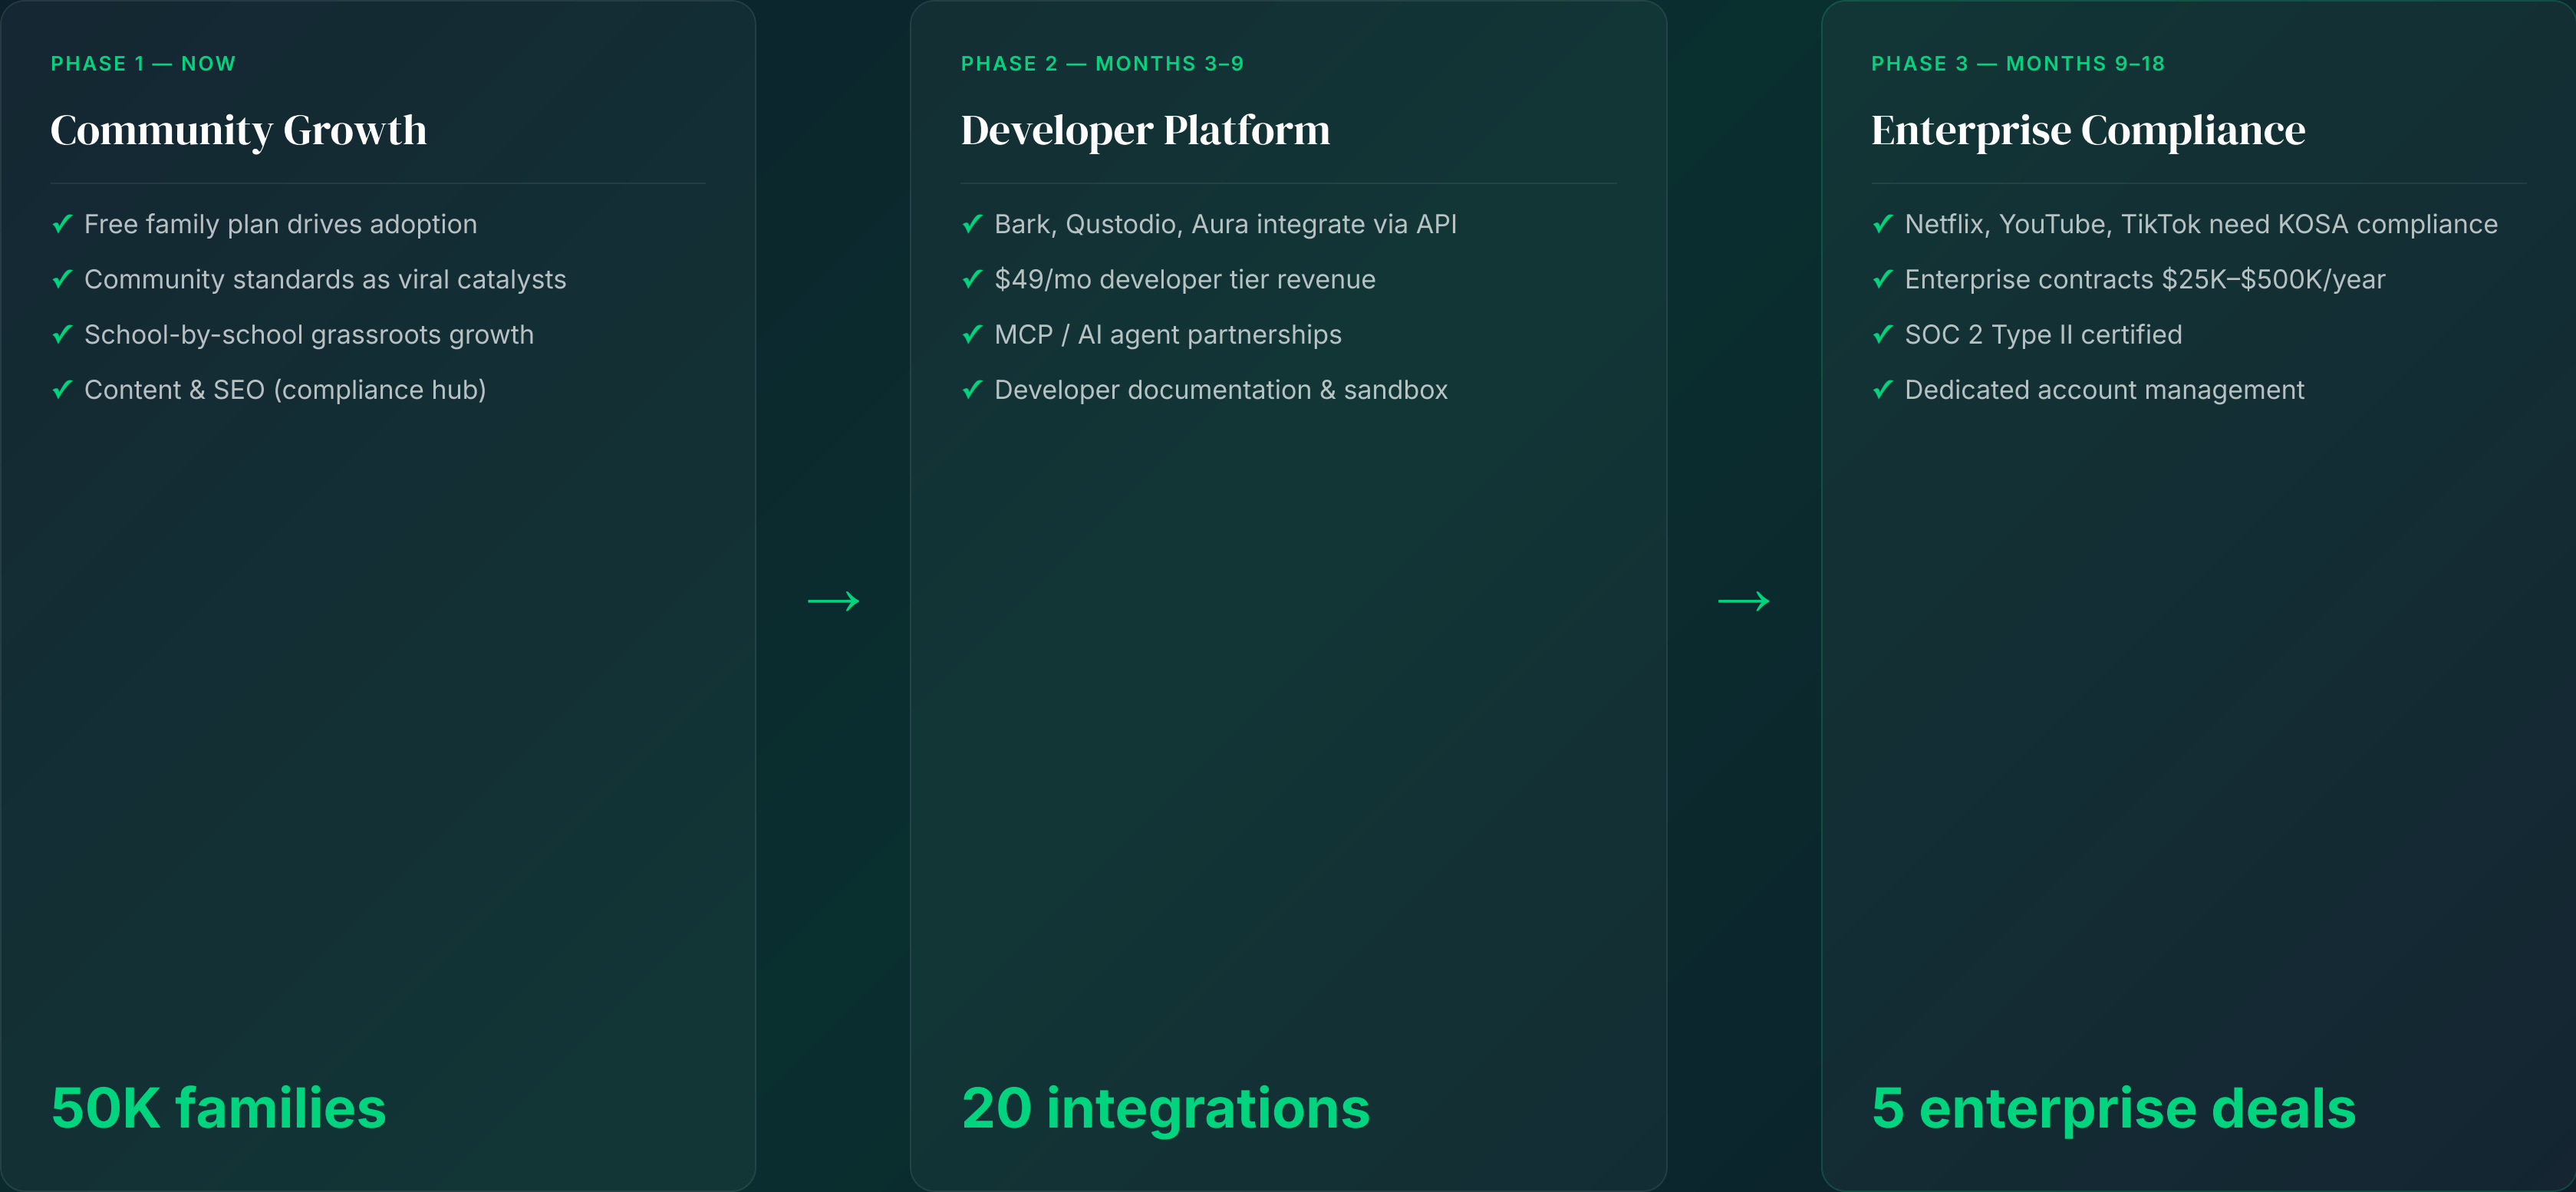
PHASE 1 — NOW

Community Growth

✓ Free family plan drives adoption
✓ Community standards as viral catalysts
✓ School-by-school grassroots growth
✓ Content & SEO (compliance hub)

50K families

→

PHASE 2 — MONTHS 3–9

Developer Platform

✓ Bark, Qustodio, Aura integrate via API
✓ \$49/mo developer tier revenue
✓ MCP / AI agent partnerships
✓ Developer documentation & sandbox

20 integrations

→

PHASE 3 — MONTHS 9–18

Enterprise Compliance

✓ Netflix, YouTube, TikTok need KOSA compliance
✓ Enterprise contracts \$25K–\$500K/year
✓ SOC 2 Type II certified
✓ Dedicated account management

5 enterprise deals